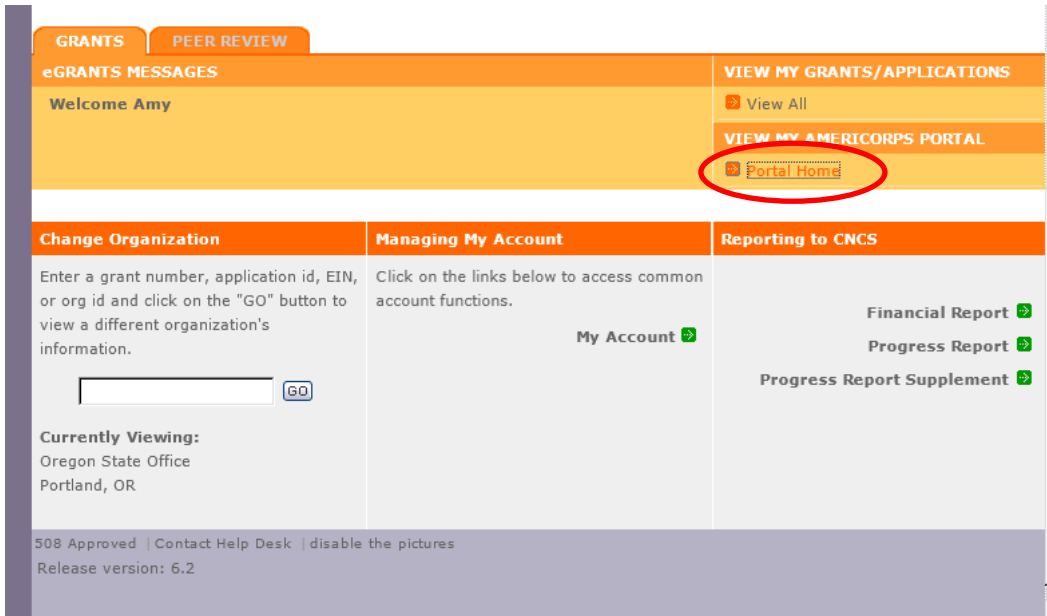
GRANTS PEER REVIEW

eGRANTS MESSAGES

Welcome Amy

VIEW MY GRANTS/APPLICATIONS

View All

VIEW MY AMERICORPS PORTAL

Portal Home

Change Organization

Enter a grant number, application id, EIN, or org id and click on the "GO" button to view a different organization's information.

GO

Currently Viewing:
Oregon State Office
Portland, OR

Managing My Account

Click on the links below to access common account functions.

My Account

Reporting to CNCS

Financial Report

Progress Report

Progress Report Supplement

508 Approved | Contact Help Desk | disable the pictures

Release version: 6.2